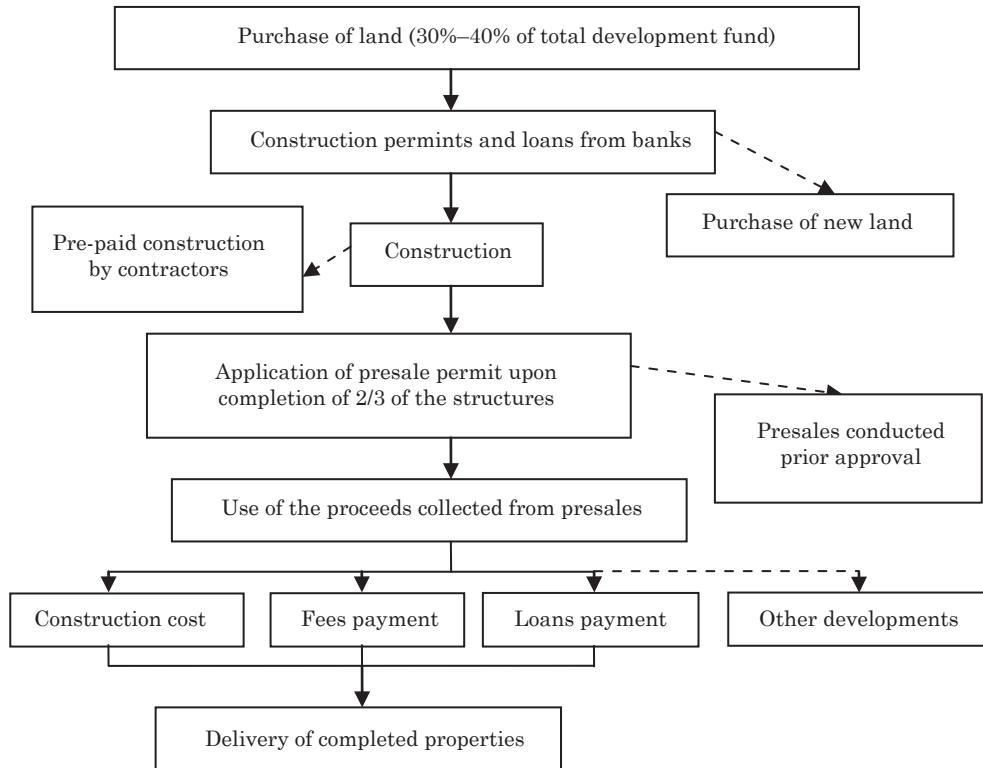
Purchase of land (30%–40% of total development fund)

Construction permints and loans from banks

Purchase of new land

Pre-paid construction by contractors

Construction

Application of presale permit upon completion of 2/3 of the structures

Presales conducted prior approval

Use of the proceeds collected from presales

Construction cost

Fees payment

Loans payment

Other developments

Delivery of completed properties